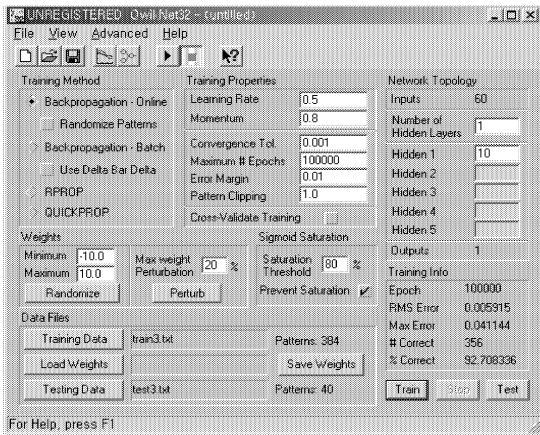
UNREGISTERED Qwiknet32 - (untitled)

File View Advanced Help

Training Method

Backpropagation - Online

Randomize Patterns

Backpropagation - Batch

Use Delta Bar Delta

RPROP

QUICKPROP

Training Properties

| Learning Rate | 0.5 |
|---|---|
| Momentum | 0.8 |
| Convergence Tol | 0.001 |
| Maximum # Epochs | 100000 |
| Error Margin | 0.01 |
| Pattern Clipping | 1.0 |

Cross-Validate Training

Network Topology

| Inputs | 60 |
|---|---|
| Number of Hidden Layers | 1 |
| Hidden 1 | 10 |
| Hidden 2 | |
| Hidden 3 | |
| Hidden 4 | |
| Hidden 5 | |
| Outputs | 1 |

Weights

Minimum -10.0

Maximum 10.0

Max weight Perturbation 20 %

Randomize

Perturb

Sigmoid Saturation

Saturation Threshold 80 %

Prevent Saturation

Training Info

| Epoch | 100000 |
|---|---|
| RMS Error | 0.005915 |
| Max Error | 0.041144 |
| # Correct | 356 |
| % Correct | 92.708336 |

Data Files

Training Data train3.txt Patterns: 384

Load Weights

Save Weights

Testing Data test3.txt Patterns: 40

Train Stop Test

For Help, press F1